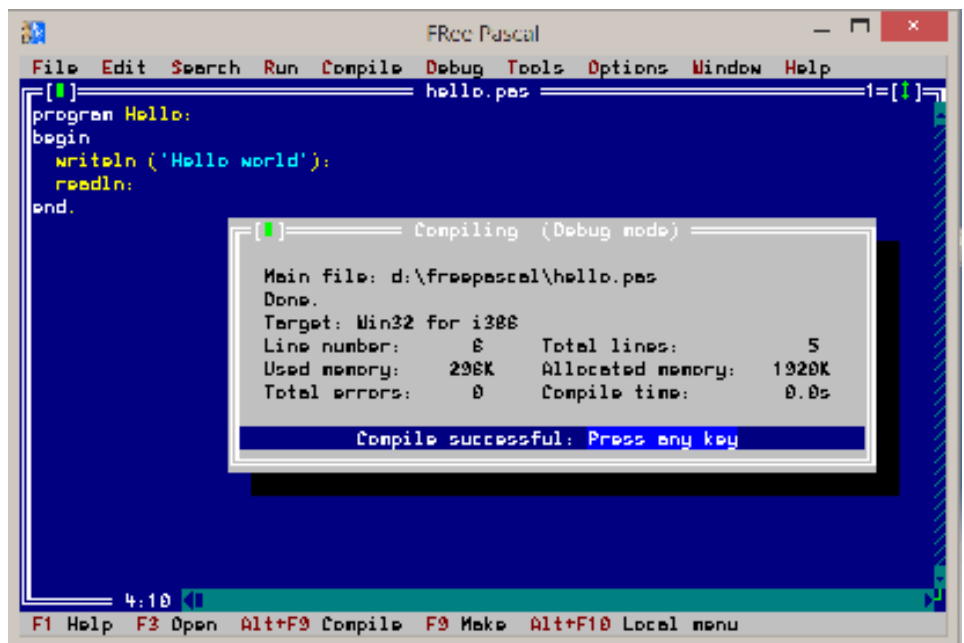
FRee Pascal

File Edit Search Run Compile Debug Tools Options Window Help

[■] hello.pas 1=[↕]

program Hello;
begin
  writeln ('Hello world');
  readln;
end.

[■] Compiling (Debug mode)

Main file: d:\freepascal\hello.pas
Done.
Target: Win32 for i386

| Line number: | 6 | Total lines: | 5 |
|---|---|---|---|
| Used memory: | 298K | Allocated memory: | 1920K |
| Total errors: | 0 | Compile time: | 0.0s |

Compile successful: Press any key

4:10

F1 Help F3 Open Alt+F9 Compile F9 Make Alt+F10 Local menu